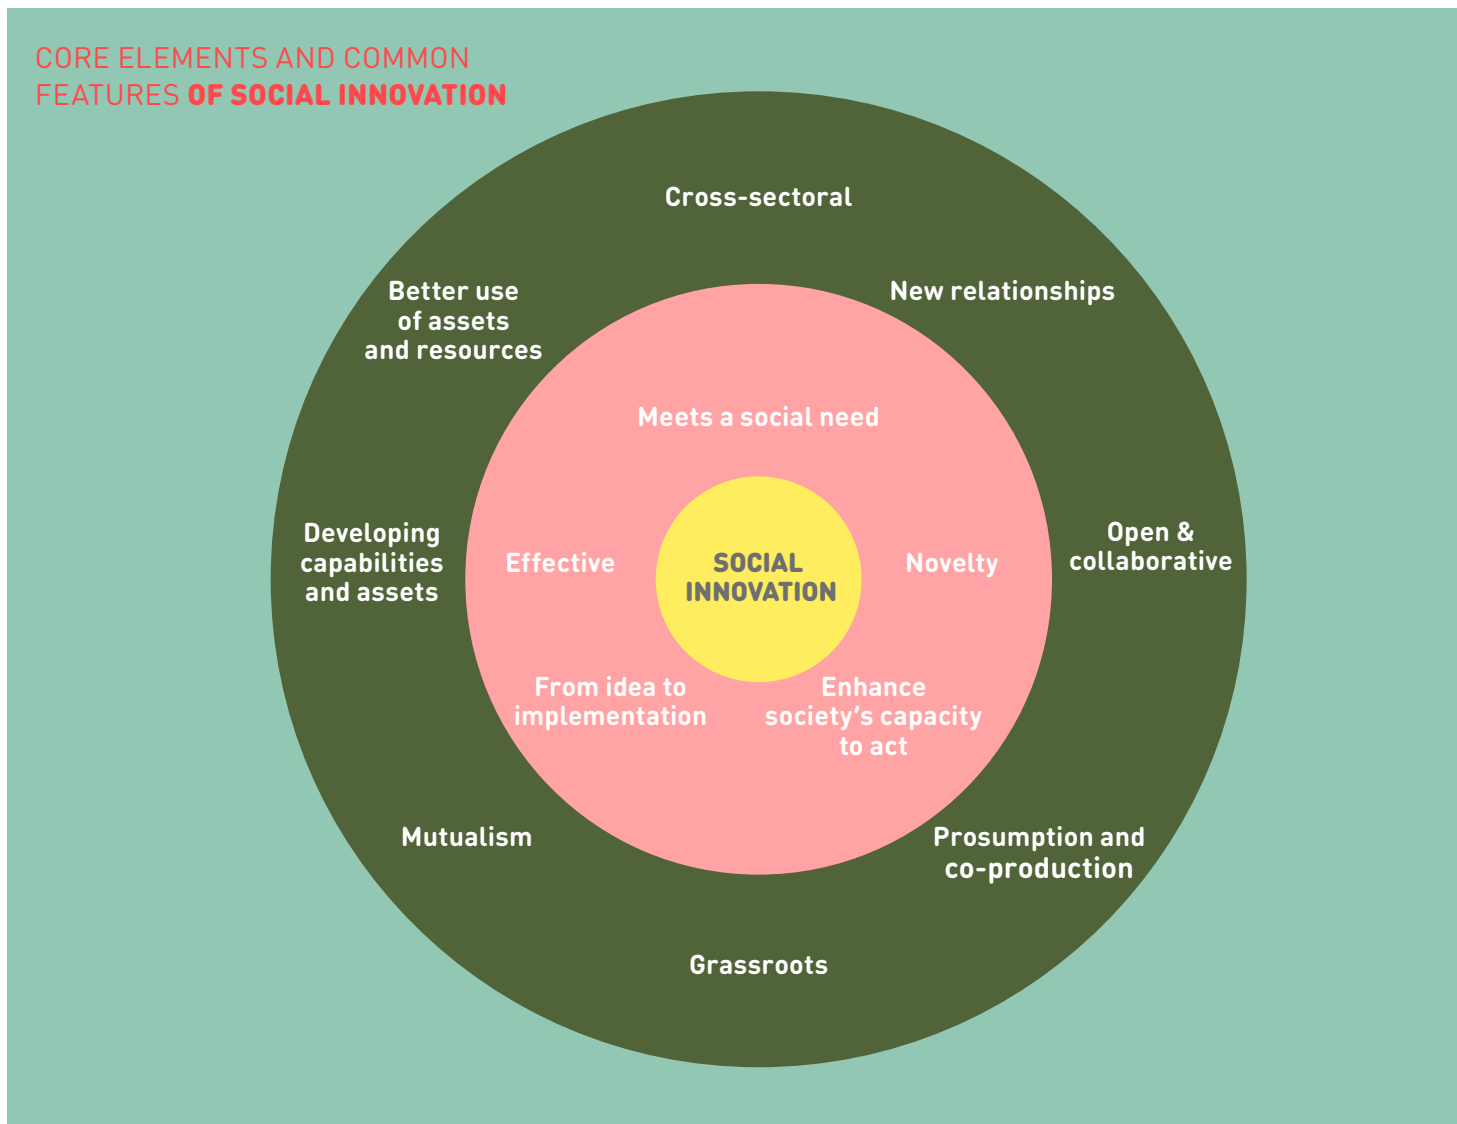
CORE ELEMENTS AND COMMON FEATURES OF SOCIAL INNOVATION

Cross-sectoral

Better use of assets and resources

New relationships

Meets a social need

Developing capabilities and assets

Effective

SOCIAL INNOVATION

Novelty

Open & collaborative

From idea to implementation

Enhance society's capacity to act

Mutualism

Prosumption and co-production

Grassroots